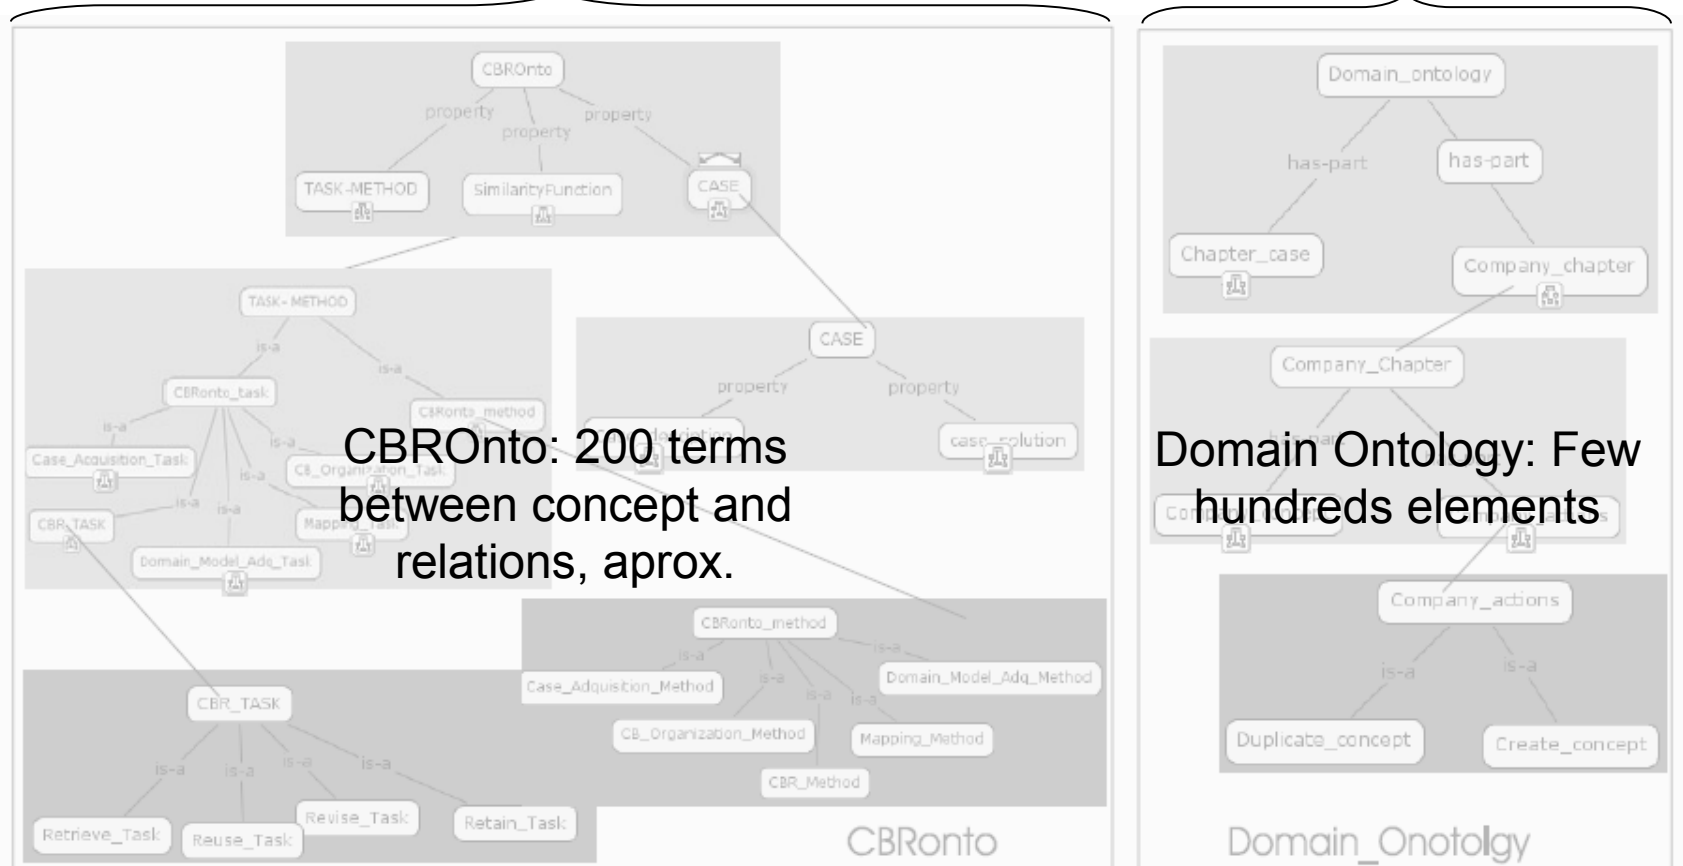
CBROnto
property
property
property
TASK-METHOD
SimilarityFunction
CASE
TASK-METHOD
is-a
is-a
CBRonto_task
CBRonto_method
is-a
is-a
is-a
Case_Acquisition_Task
CB_Organization_Task
is-a
is-a
is-a
CBR_TASK
Mapping_Task
Domain_Model_Adq_Task
CASE
property
property
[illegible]
case_solution
CBROnto: 200 terms between concept and relations, aprox.
CBRonto_method
is-a
is-a
Case_Adquisition_Method
Domain_Model_Adq_Method
is-a
is-a
is-a
CB_Organization_Method
Mapping_Method
CBR_Method
CBR_TASK
is-a
is-a
is-a
is-a
Retrieve_Task
Reuse_Task
Revise_Task
Retain_Task
CBRonto
Domain_ontology
has-part
has-part
Chapter_case
Company_chapter
Company_Chapter
Domain Ontology: Few hundreds elements
Company_actions
is-a
is-a
Duplicate_concept
Create_concept
Domain_Onotolgy